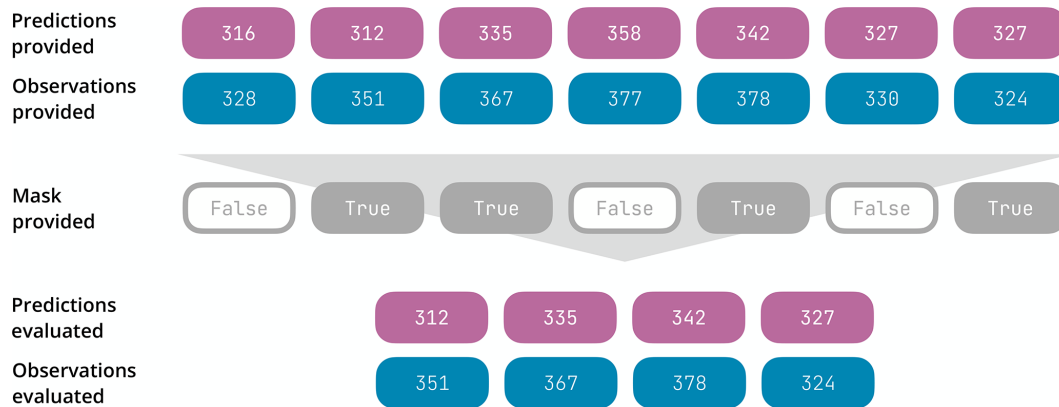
Predictions provided
316 312 335 358 342 327 327

Observations provided
328 351 367 377 378 330 324

Mask provided
False True True False True False True

Predictions evaluated
312 335 342 327

Observations evaluated
351 367 378 324